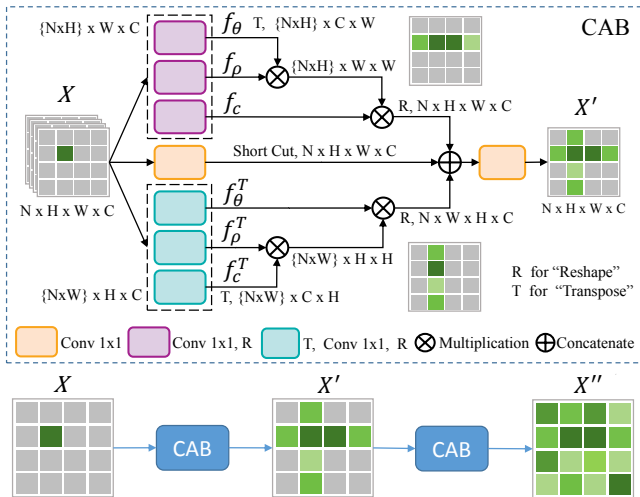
CAB

{NxH} x W x C

$f_\theta$ T, {NxH} x C x W

$f_\rho$ {NxH} x W x W

$f_c$ R, N x H x W x C

$X$

$X'$

Short Cut, N x H x W x C

N x H x W x C

N x H x W x C

$f_\theta^T$ R, N x W x H x C

$f_\rho^T$

$f_c^T$ {NxW} x H x H

{NxW} x H x C

T, {NxW} x C x H

R for "Reshape"
T for "Transpose"

Conv 1x1 Conv 1x1, R T, Conv 1x1, R Multiplication Concatenate

$X$ $X'$ $X''$

CAB CAB